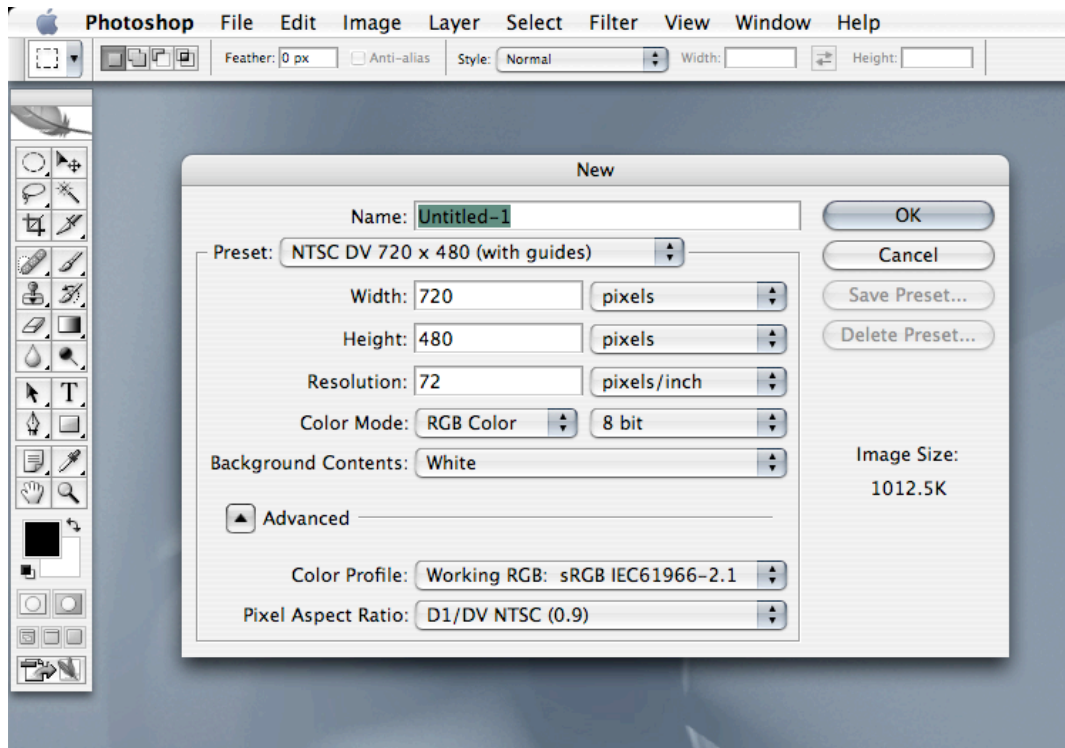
Photoshop File Edit Image Layer Select Filter View Window Help

Feather: 0 px Anti-alias Style: Normal Width: Height:

New

Name: Untitled-1

Preset: NTSC DV 720 x 480 (with guides)

Width: 720 pixels

Height: 480 pixels

Resolution: 72 pixels/inch

Color Mode: RGB Color 8 bit

Background Contents: White

Advanced

Color Profile: Working RGB: sRGB IEC61966-2.1

Pixel Aspect Ratio: D1/DV NTSC (0.9)

OK

Cancel

Save Preset...

Delete Preset...

Image Size:

1012.5K